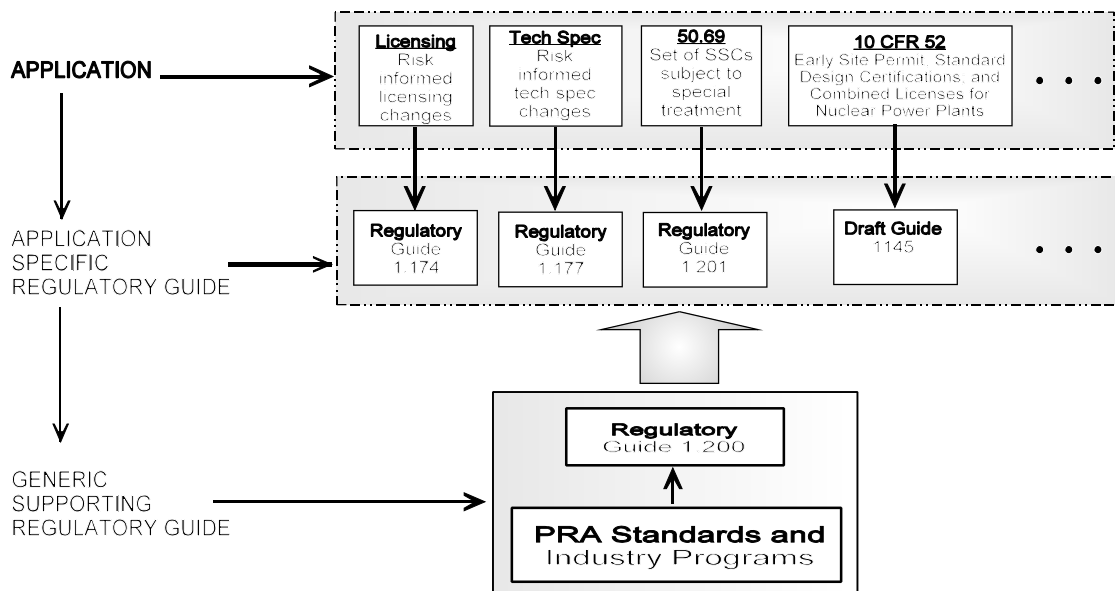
APPLICATION

Licensing
Risk informed licensing changes

Tech Spec
Risk informed tech spec changes

50.69
Set of SSCs subject to special treatment

10 CFR 52
Early Site Permit, Standard Design Certifications, and Combined Licenses for Nuclear Power Plants

• • •

APPLICATION SPECIFIC REGULATORY GUIDE

Regulatory Guide 1.174

Regulatory Guide 1.177

Regulatory Guide 1.201

Draft Guide 1145

• • •

GENERIC SUPPORTING REGULATORY GUIDE

Regulatory Guide 1.200

PRA Standards and Industry Programs